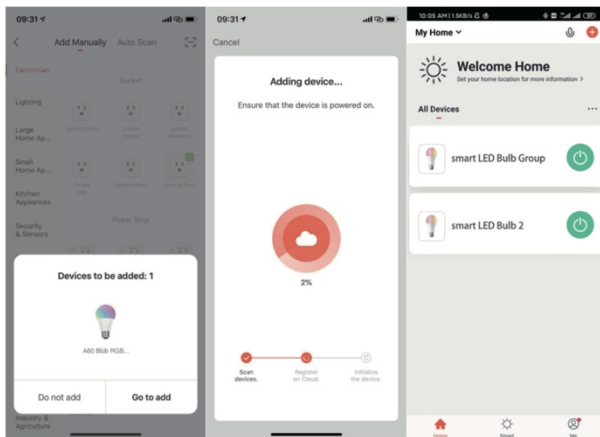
09:31

Add Manually Auto Scan

Electrician

Socket

Lighting

Large Home Ap...

Small Home Ap...

Kitchen Appliances

Power Strip

Security & Sensors

Devices to be added: 1

A60 Bulb RGB...

Do not add

Go to add

Industry & Agriculture

09:31

Cancel

Adding device...

Ensure that the device is powered on.

2%

Scan devices.

Register on Cloud.

Initialize the device.

10:05 AM | 1.5KB/s

My Home

Welcome Home

Set your home location for more information >

All Devices

smart LED Bulb Group

smart LED Bulb 2

Home

Smart

Me